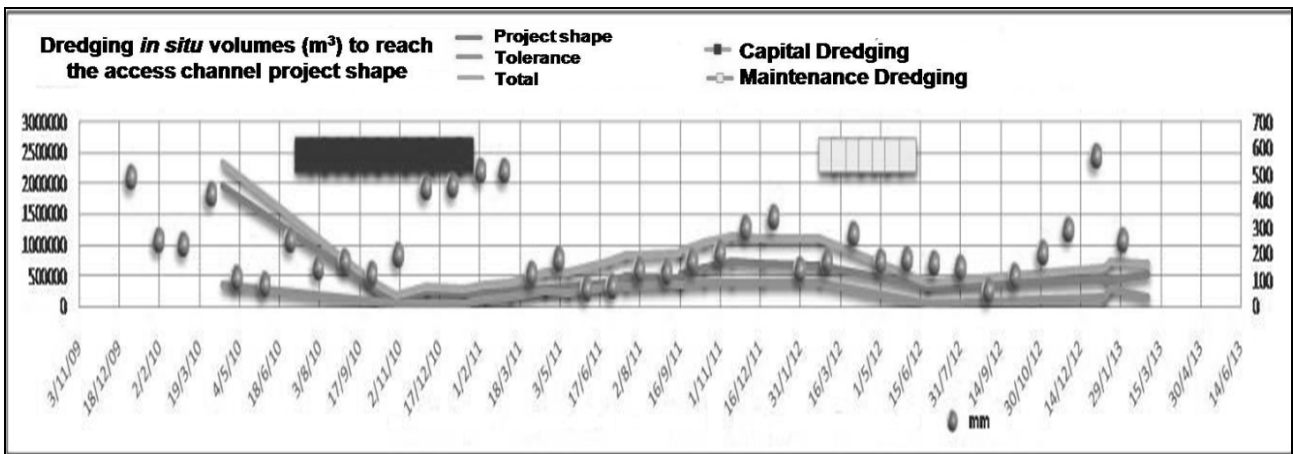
Dredging *in situ* volumes (m³) to reach the access channel project shape

Project shape
Tolerance
Total

Capital Dredging
Maintenance Dredging

3000000
2500000
2000000
1500000
1000000
500000
0

700
600
500
400
300
200
100
0

3/11/09
18/12/09
2/2/10
19/3/10
4/5/10
18/6/10
3/8/10
17/9/10
2/11/10
17/12/10
1/2/11
18/3/11
3/5/11
17/6/11
2/8/11
16/9/11
1/11/11
16/12/11
31/1/12
16/3/12
1/5/12
15/6/12
31/7/12
14/9/12
30/10/12
14/12/12
29/1/13
15/3/13
30/4/13
14/6/13

mm